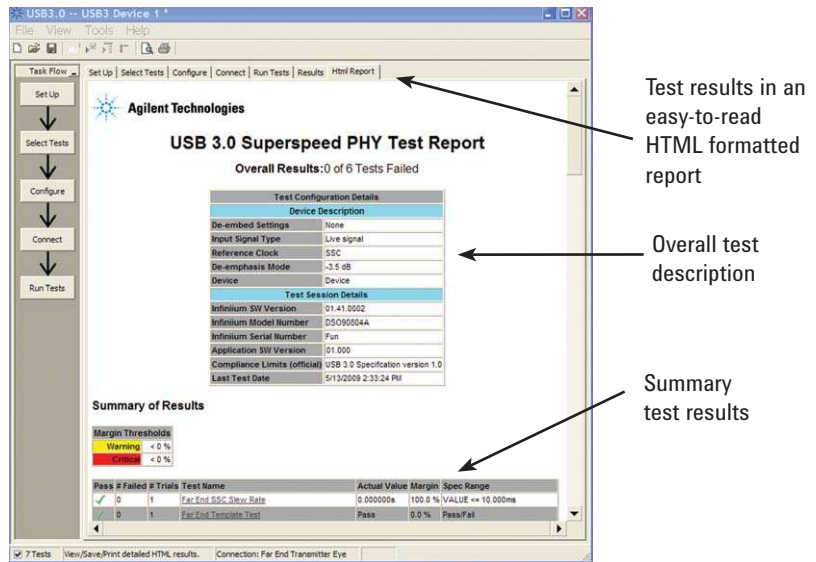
USB3.0 -- USB3 Device 1 *

File View Tools Help

Task Flow

Set Up

Select Tests

Configure

Connect

Run Tests

Set Up | Select Tests | Configure | Connect | Run Tests | Results | Html Report

Agilent Technologies

USB 3.0 Superspeed PHY Test Report

Overall Results: 0 of 6 Tests Failed

| Test Configuration Details | |
|---|---|
| Device Description | |
| De-embed Settings | None |
| Input Signal Type | Live signal |
| Reference Clock | SSC |
| De-emphasis Mode | -3.5 dB |
| Device | Device |
| Test Session Details | |
| Infiniium SW Version | 01.41.0002 |
| Infiniium Model Number | DSO90804A |
| Infiniium Serial Number | Fun |
| Application SW Version | 01.000 |
| Compliance Limits (official) | USB 3.0 Specifcation version 1.0 |
| Last Test Date | 5/13/2009 2:33:24 PM |

Summary of Results

| Margin Thresholds | |
|---|---|
| Warning | < 0 % |
| Critical | < 0 % |

| Pass | # Failed | # Trials | Test Name | Actual Value | Margin | Spec Range |
|---|---|---|---|---|---|---|
| ✓ | 0 | 1 | Far End SSC Slew Rate | 0.000000s | 100.0 % | VALUE <= 10.000ms |
| ✓ | 0 | 1 | Far End Template Test | Pass | 0.0 % | Pass/Fail |

7 Tests | View/Save/Print detailed HTML results. | Connection: Far End Transmitter Eye

Test results in an easy-to-read HTML formatted report

Overall test description

Summary test results